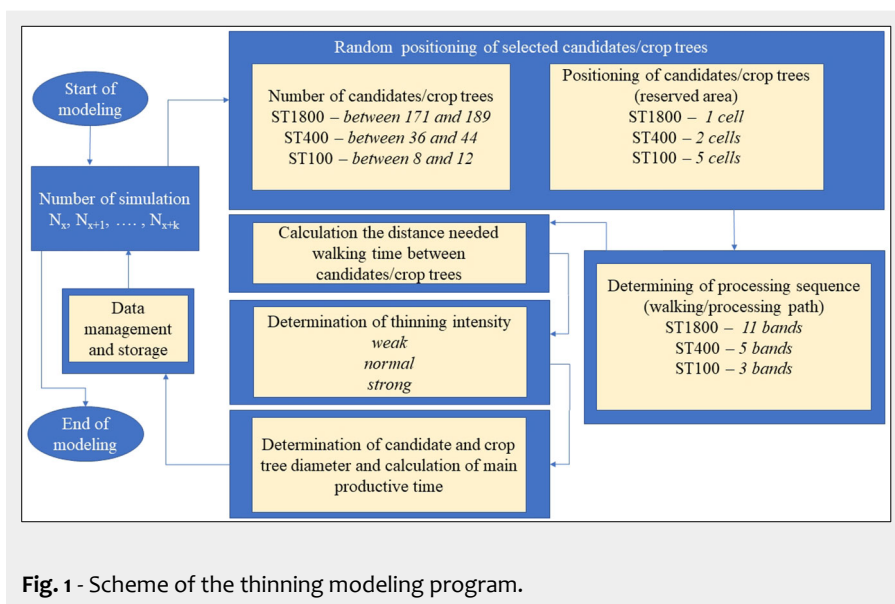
Start of modeling

Number of simulation $N_x$, $N_{x+1}$, …. , $N_{x+k}$

Data management and storage

End of modeling

Random positioning of selected candidates/crop trees

Number of candidates/crop trees
ST1800 – *between 171 and 189*
ST400 – *between 36 and 44*
ST100 – *between 8 and 12*

Positioning of candidates/crop trees (reserved area)
ST1800 – *1 cell*
ST400 – *2 cells*
ST100 – *5 cells*

Calculation the distance needed walking time between candidates/crop trees

Determination of thinning intensity
*weak*
*normal*
*strong*

Determination of candidate and crop tree diameter and calculation of main productive time

Determining of processing sequence (walking/processing path)
ST1800 – *11 bands*
ST400 – *5 bands*
ST100 – *3 bands*

**Fig. 1** - Scheme of the thinning modeling program.